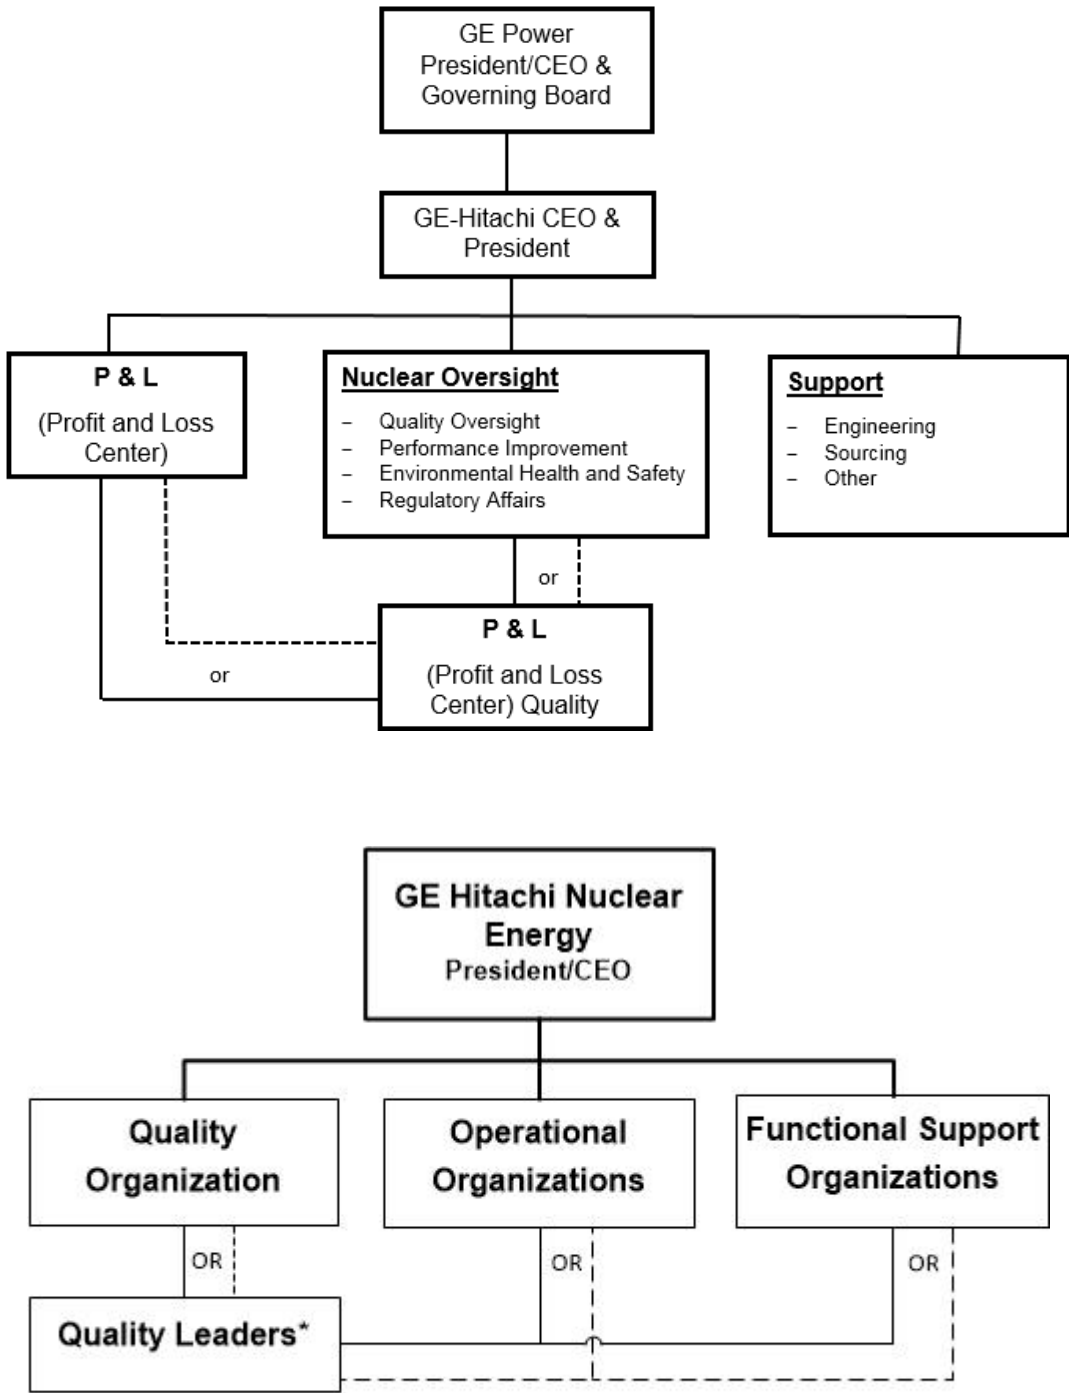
GE Power President/CEO & Governing Board

GE-Hitachi CEO & President

P & L

(Profit and Loss Center)

Nuclear Oversight

– Quality Oversight
– Performance Improvement
– Environmental Health and Safety
– Regulatory Affairs

Support

– Engineering
– Sourcing
– Other

or

or

P & L

(Profit and Loss Center) Quality

GE Hitachi Nuclear Energy
President/CEO

Quality Organization

Operational Organizations

Functional Support Organizations

OR

OR

OR

Quality Leaders*